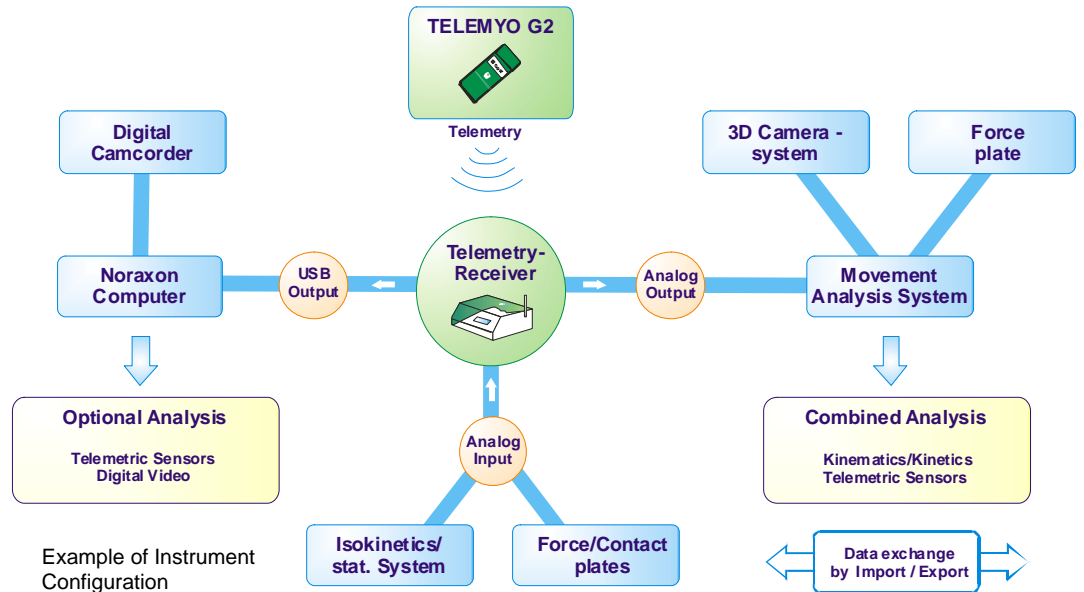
TELEMYO G2

Telemetry

Digital Camcorder

3D Camera - system

Force plate

Noraxon Computer

USB Output

Telemetry-Receiver

Analog Output

Movement Analysis System

Optional Analysis

Telemetric Sensors
Digital Video

Analog Input

Combined Analysis

Kinematics/Kinetics
Telemetric Sensors

Isokinetics/ stat. System

Force/Contact plates

Data exchange by Import / Export

Example of Instrument Configuration